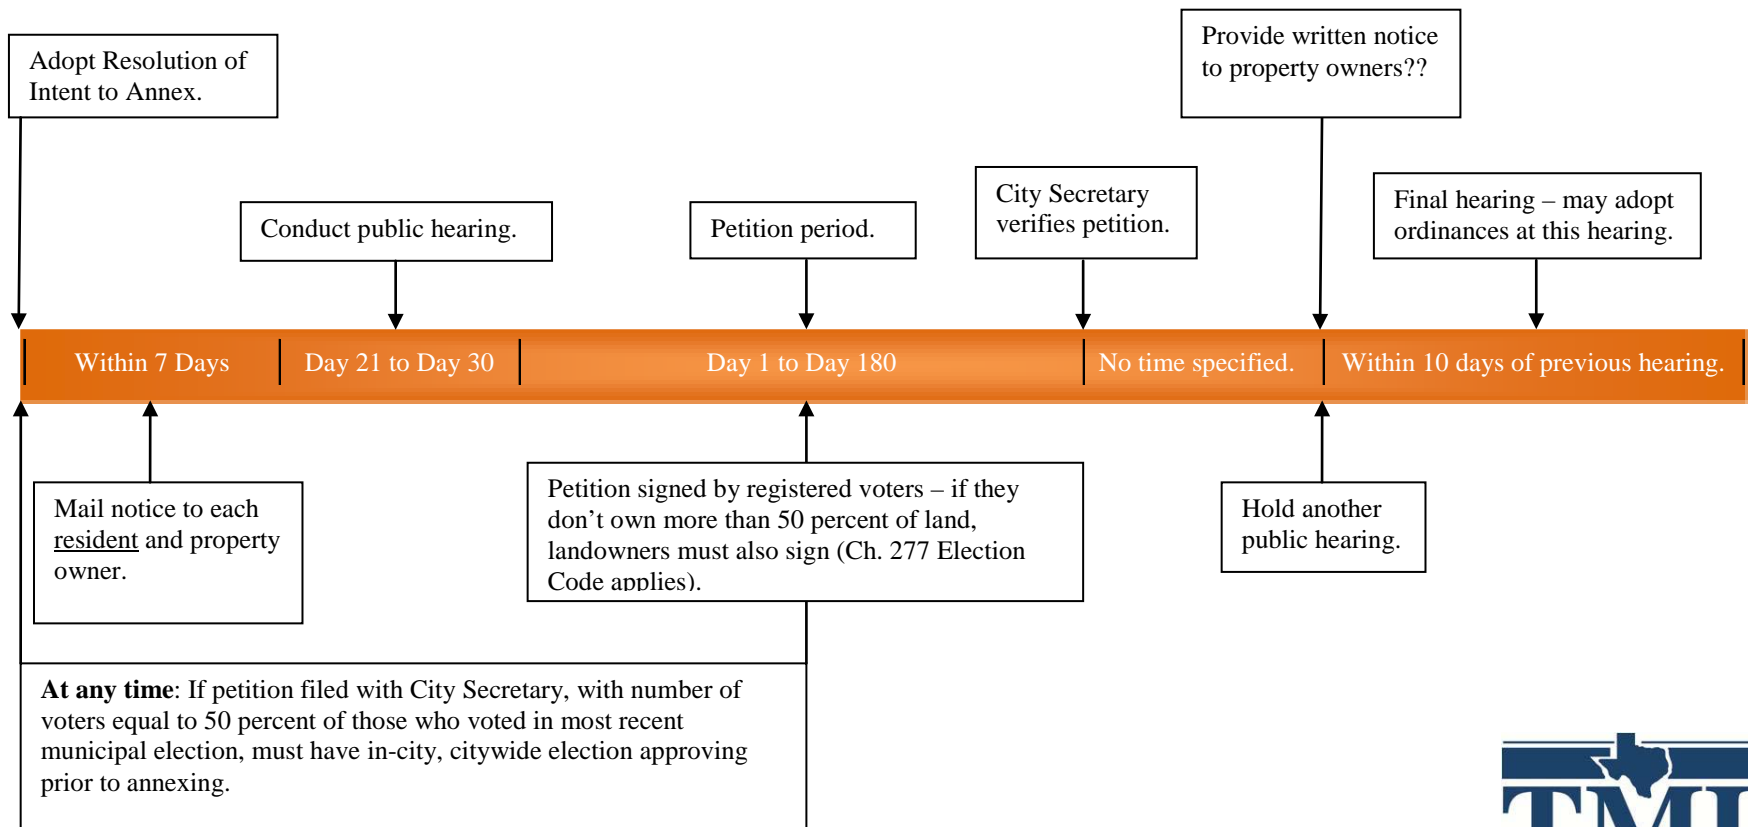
Adopt Resolution of Intent to Annex.

Conduct public hearing.

Petition period.

City Secretary verifies petition.

Provide written notice to property owners??

Final hearing – may adopt ordinances at this hearing.

Within 7 Days | Day 21 to Day 30 | Day 1 to Day 180 | No time specified. | Within 10 days of previous hearing.

Mail notice to each resident and property owner.

Petition signed by registered voters – if they don’t own more than 50 percent of land, landowners must also sign (Ch. 277 Election Code applies).

Hold another public hearing.

**At any time**: If petition filed with City Secretary, with number of voters equal to 50 percent of those who voted in most recent municipal election, must have in-city, citywide election approving prior to annexing.

TML